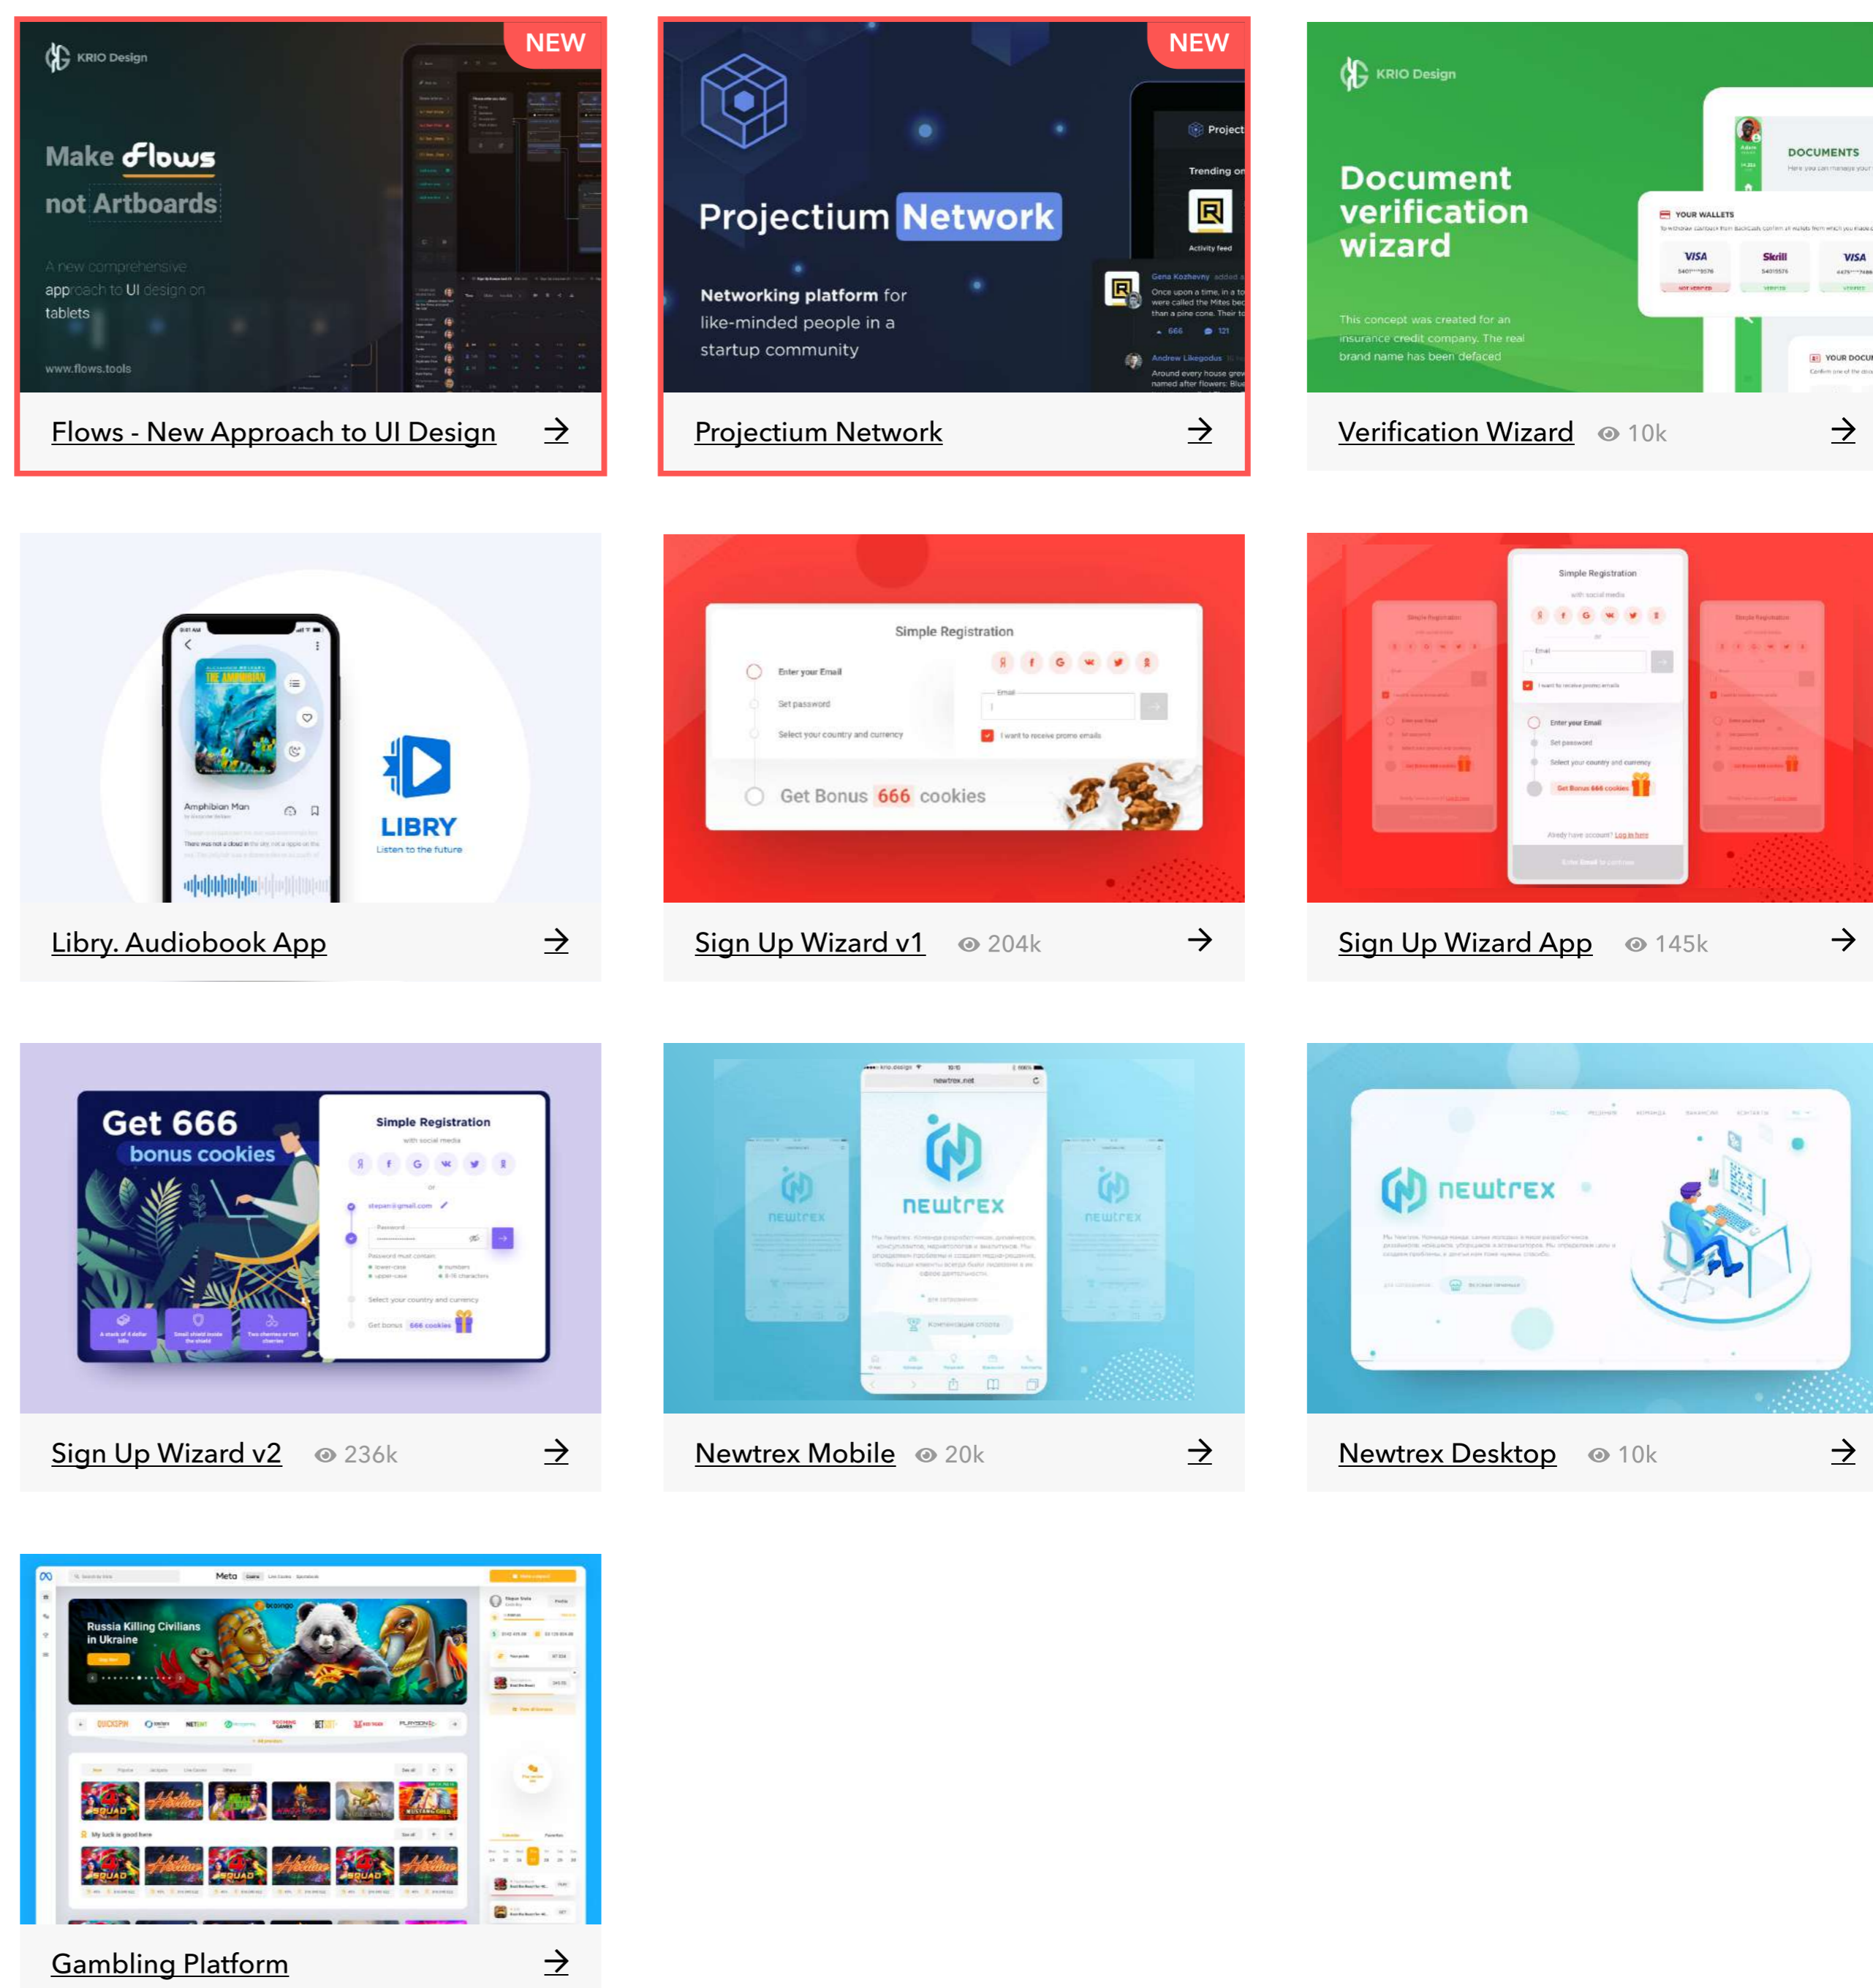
KRIO Design

NEW

Make Flows not Artboards

A new comprehensive approach to UI design on tablets

www.flows.tools

Flows - New Approach to UI Design →

NEW

Projectium Network

Networking platform for like-minded people in a startup community

Project

Trending on

Activity feed

Projectium Network →

KRIO Design

Document verification wizard

This concept was created for an insurance credit company. The real brand name has been defaced

DOCUMENTS

YOUR WALLETS

VISA

Skrill

VISA

Verification Wizard 10k →

Amphibian Man

LIBRY

Listen to the future

Libry. Audiobook App →

Simple Registration

Enter your Email

Set password

Select your country and currency

Get Bonus 666 cookies

Sign Up Wizard v1 204k →

Simple Registration

Sign Up Wizard App 145k →

Get 666 bonus cookies

Simple Registration

Sign Up Wizard v2 236k →

newtrex

Newtrex Mobile 20k →

newtrex

Newtrex Desktop 10k →

Russia Killing Civilians in Ukraine

Gambling Platform →